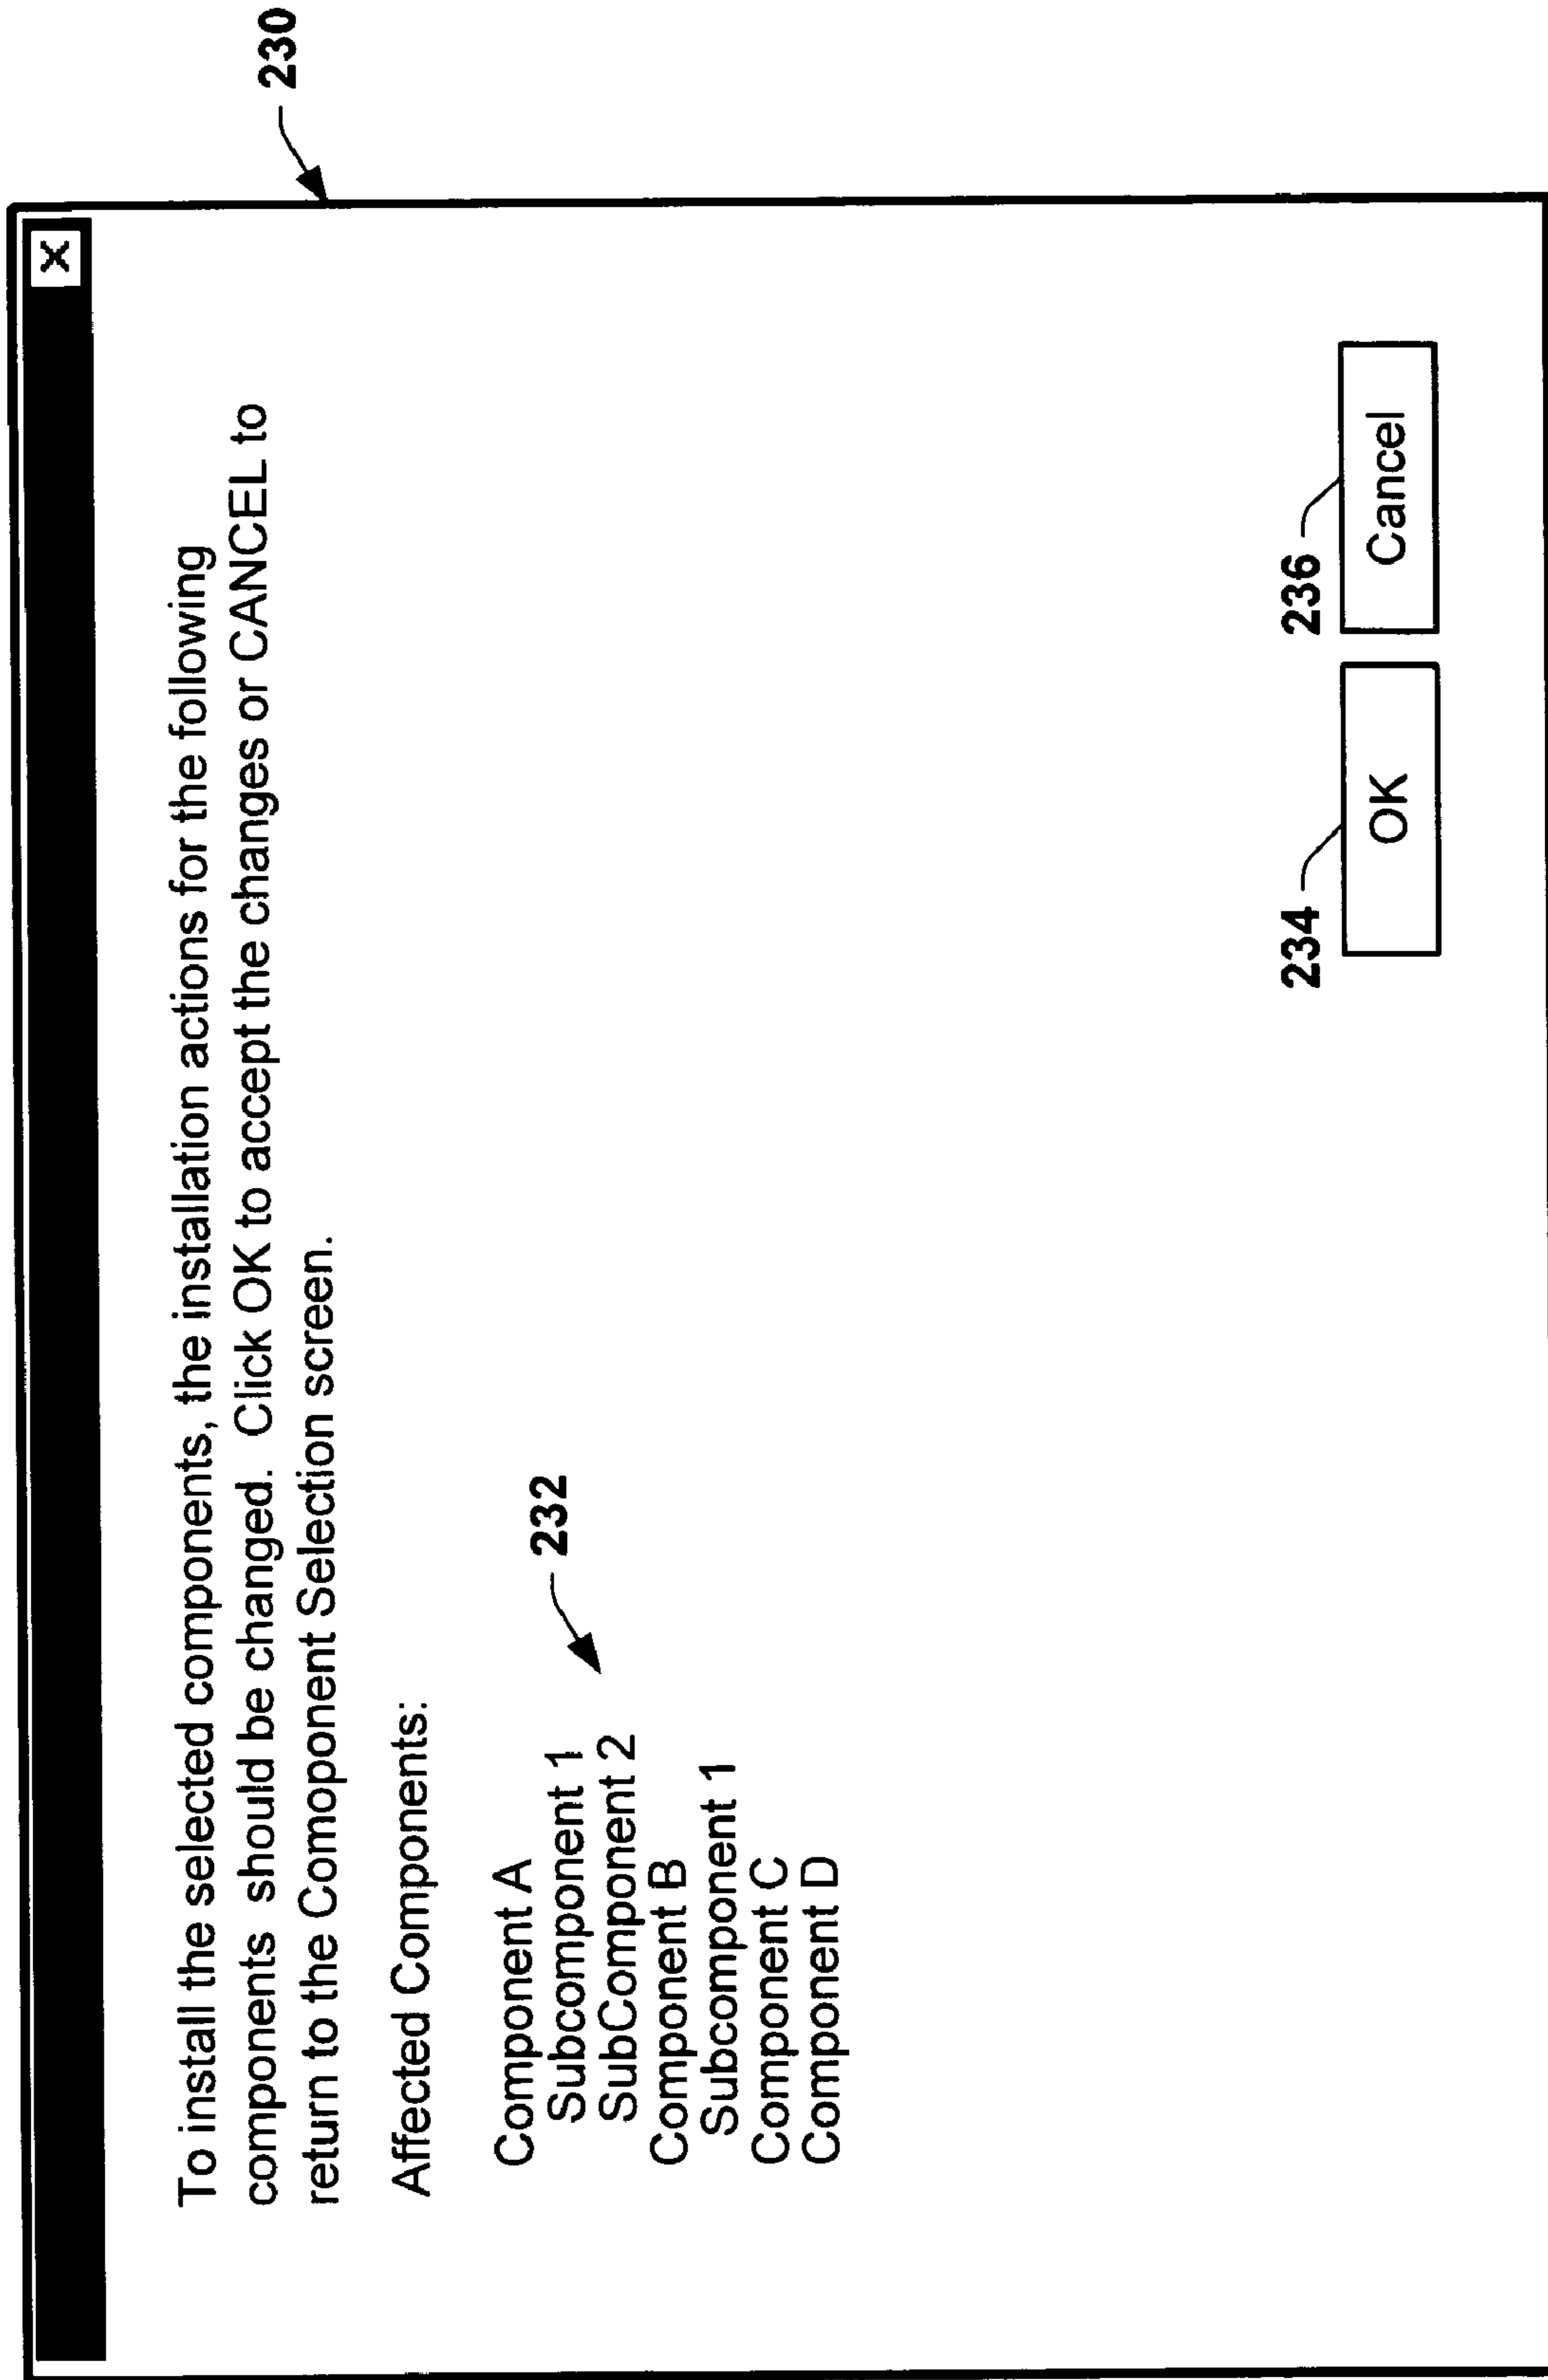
230

X

To install the selected components, the installation actions for the following components should be changed. Click OK to accept the changes or CANCEL to return to the Comoponent Selection screen.

Affected Components:

232

Component A
Subcomponent 1
SubComponent 2
Component B
Subcomponent 1
Component C
Component D

234

OK

236

Cancel